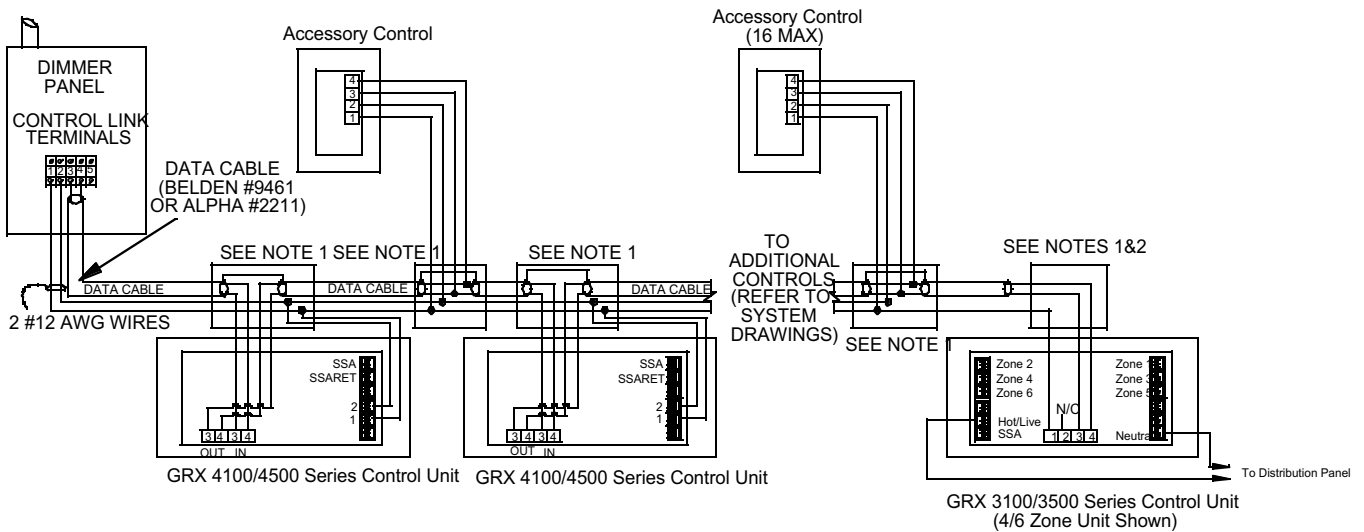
DIMMER PANEL

CONTROL LINK TERMINALS

1 2 3 4 5

DATA CABLE (BELDEN #9461 OR ALPHA #2211)

Accessory Control

4
3
2
1

Accessory Control (16 MAX)

4
3
2
1

SEE NOTE 1 SEE NOTE 1

SEE NOTE 1

TO ADDITIONAL CONTROLS (REFER TO SYSTEM DRAWINGS)

SEE NOTES 1&2

DATA CABLE

DATA CABLE

DATA CABLE

2 #12 AWG WIRES

SEE NOTE 1

SSA
SSARET
2
1

3 4 3 4
OUT IN

SSA
SSARET
2
1

3 4 3 4
OUT IN

Zone 2
Zone 4
Zone 6

Zone 1
Zone 3
Zone 5

N/C

Hot/Live
SSA

1 2 3 4

Neutral

To Distribution Panel

GRX 4100/4500 Series Control Unit

GRX 4100/4500 Series Control Unit

GRX 3100/3500 Series Control Unit (4/6 Zone Unit Shown)